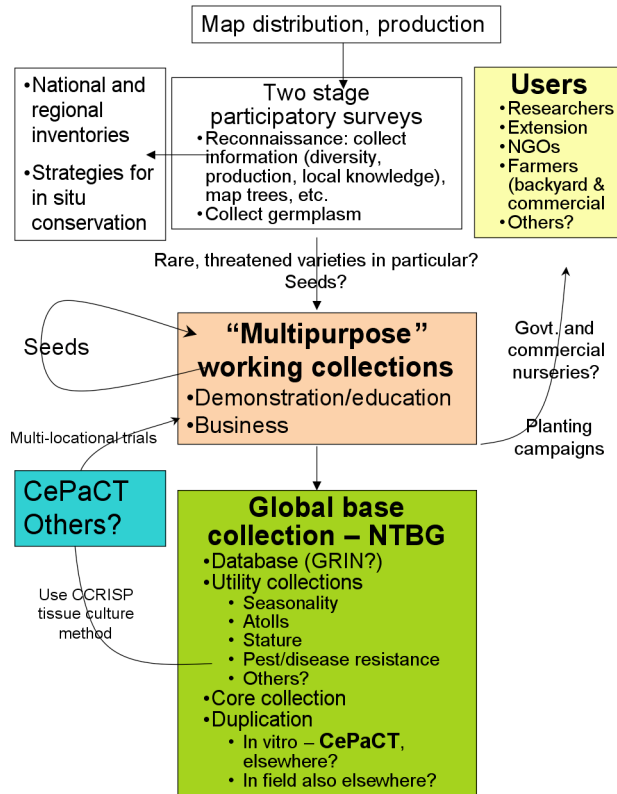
Map distribution, production

•National and regional inventories
•Strategies for in situ conservation

Two stage participatory surveys
•Reconnaissance: collect information (diversity, production, local knowledge), map trees, etc.
•Collect germplasm

Users
•Researchers
•Extension
•NGOs
•Farmers (backyard & commercial
•Others?

Rare, threatened varieties in particular? Seeds?

Seeds

"Multipurpose" working collections
•Demonstration/education
•Business

Govt. and commercial nurseries?

Planting campaigns

Multi-locational trials

CePaCT Others?

Use CCRISP tissue culture method

Global base collection – NTBG
•Database (GRIN?)
•Utility collections
•Seasonality
•Atolls
•Stature
•Pest/disease resistance
•Others?
•Core collection
•Duplication
•In vitro – CePaCT, elsewhere?
•In field also elsewhere?